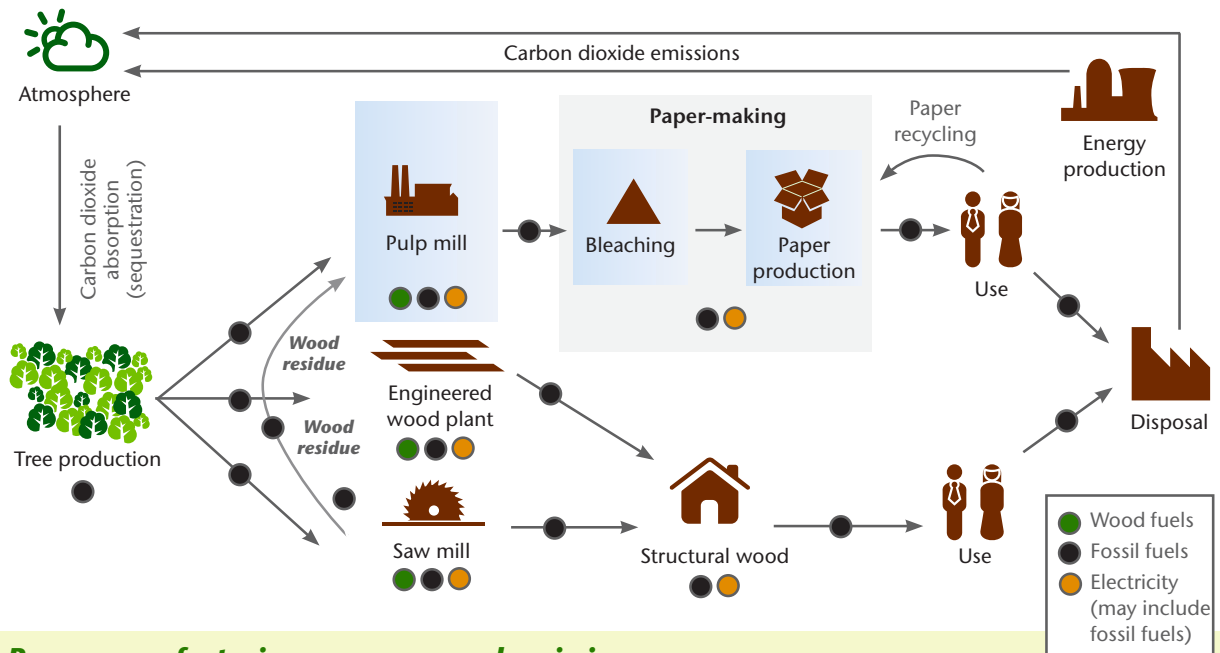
Carbon dioxide emissions

Atmosphere

Carbon dioxide absorption (sequestration)

Paper-making

Paper recycling

Energy production

Pulp mill

Bleaching

Paper production

Use

Wood residue

Wood residue

Engineered wood plant

Disposal

Tree production

Saw mill

Structural wood

Use

Wood fuels
Fossil fuels
Electricity (may include fossil fuels)

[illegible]